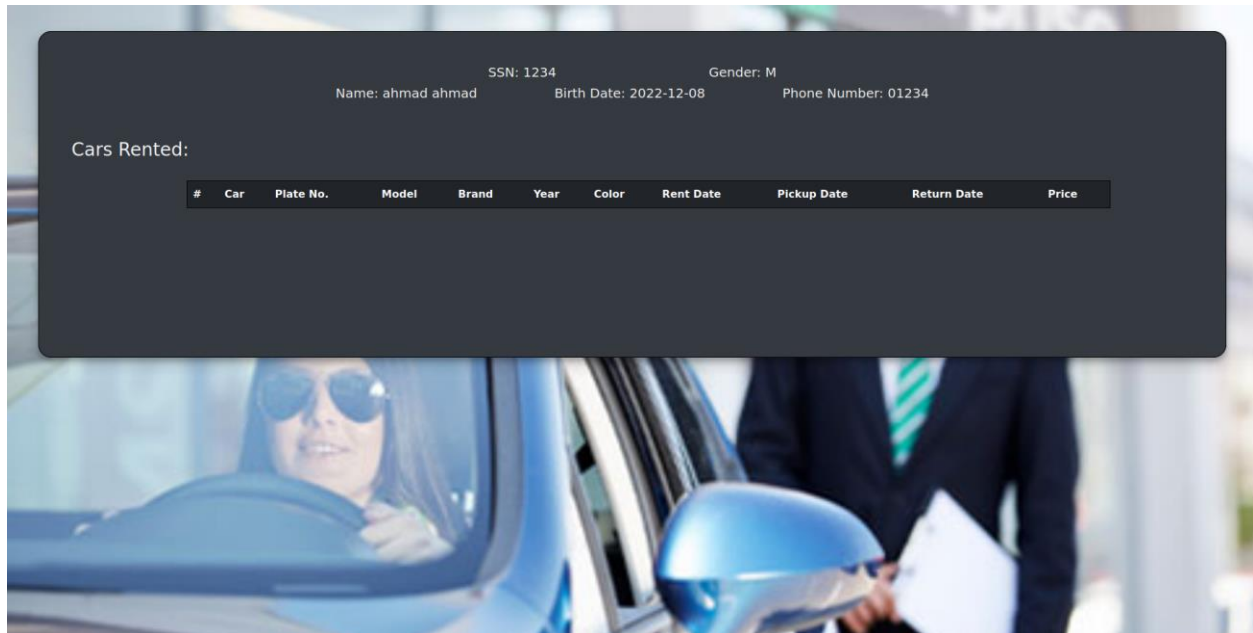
SSN: 1234 Gender: M
Name: ahmad ahmad Birth Date: 2022-12-08 Phone Number: 01234

Cars Rented:

| # | Car | Plate No. | Model | Brand | Year | Color | Rent Date | Pickup Date | Return Date | Price |
|---|---|---|---|---|---|---|---|---|---|---|